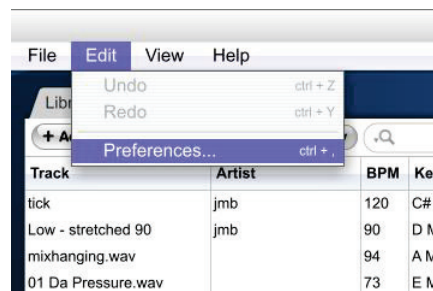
File Edit View Help

Undo ctrl + Z
Redo ctrl + Y
Preferences... ctrl + ,

Libr
+ A
Q

| Track | Artist | BPM | Ke |
|---|---|---|---|
| tick | jmb | 120 | C# |
| Low - stretched 90 | jmb | 90 | D M |
| mixhanging.wav | | 94 | A M |
| 01 Da Pressure.wav | | 73 | E M |